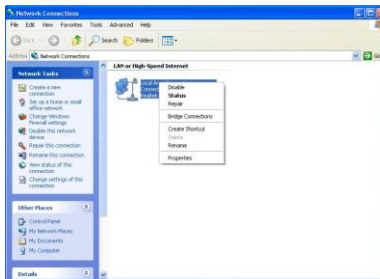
Network Connections

File Edit View Favorites Tools Advanced Help

Back Search Folders

Address Network Connections Go

Network Tasks

Create a new connection

Set up a home or small office network

Change Windows Firewall settings

Disable this network device

Repair this connection

Rename this connection

View status of this connection

Change settings of this connection

Other Places

Control Panel

My Network Places

My Documents

My Computer

Details

LAN or High-Speed Internet

Disable
Status
Repair

Bridge Connections

Create Shortcut
Delete
Rename

Properties